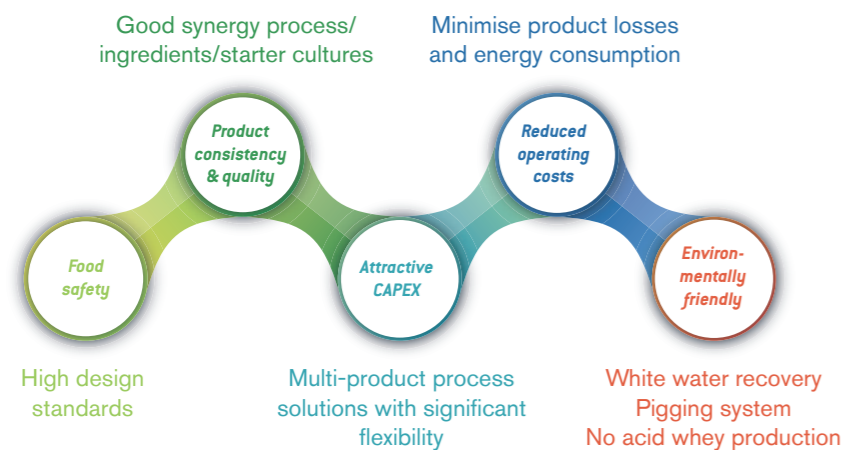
Good synergy process/ ingredients/starter cultures

Minimise product losses and energy consumption

Product consistency & quality

Reduced operating costs

Food safety

Attractive CAPEX

Environmentally friendly

High design standards

Multi-product process solutions with significant flexibility

White water recovery
Pigging system
No acid whey production